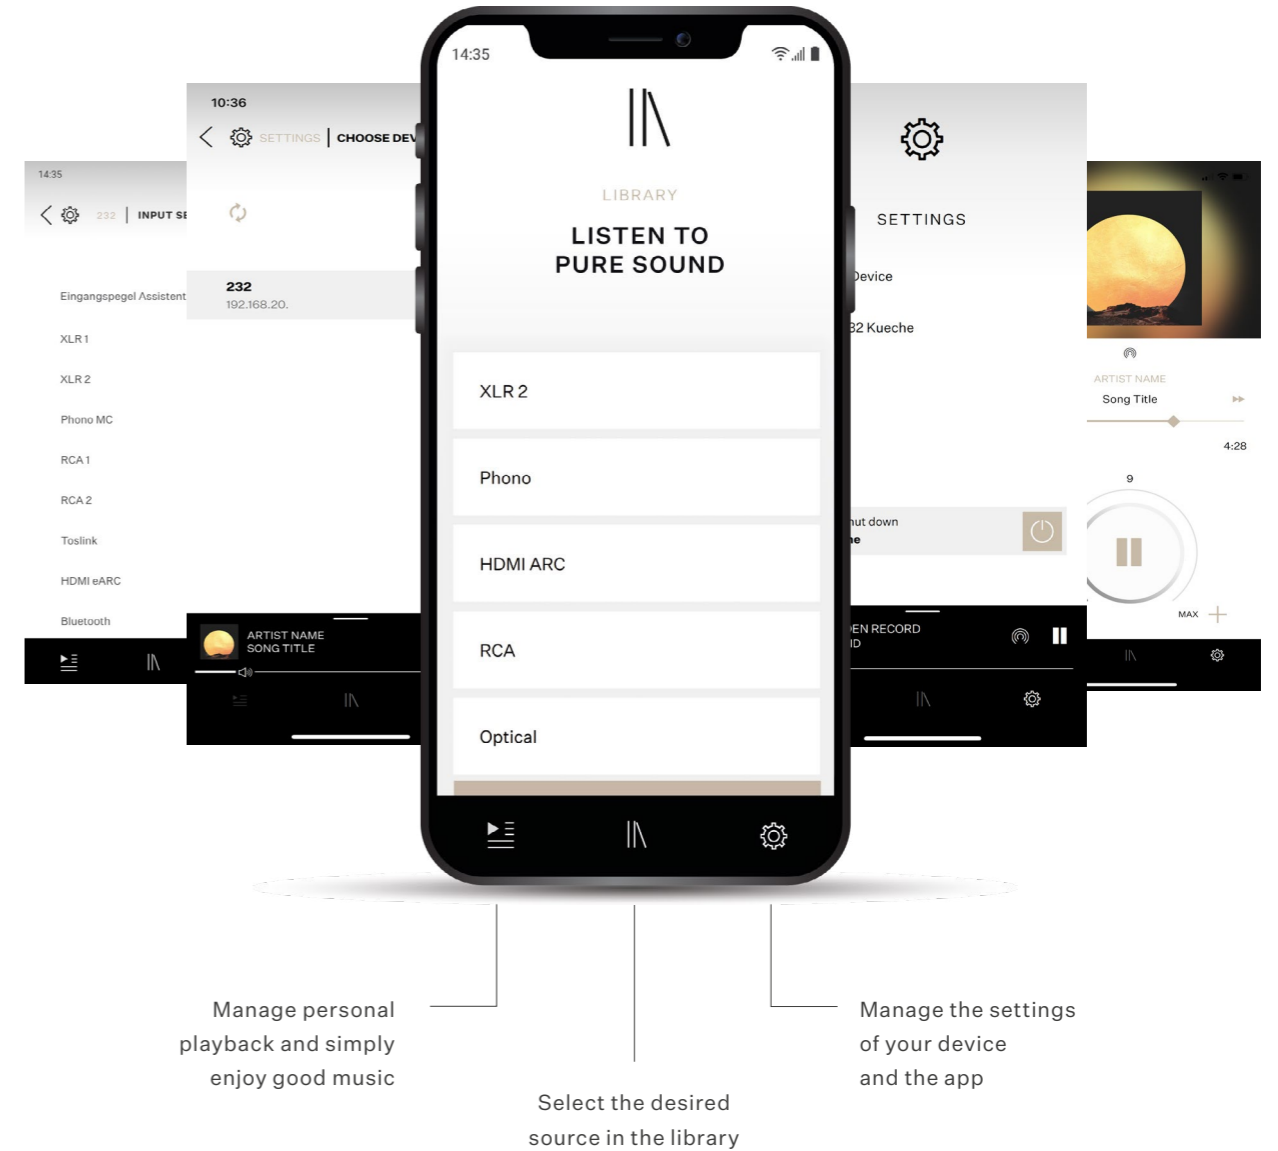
14:35

232 | INPUT SE

Eingangspegel Assistent

XLR 1

XLR 2

Phono MC

RCA 1

RCA 2

Toslink

HDMI eARC

Bluetooth

10:36

SETTINGS | CHOOSE DEV

232
192.168.20.

ARTIST NAME
SONG TITLE

14:35

LIBRARY

LISTEN TO
PURE SOUND

XLR 2

Phono

HDMI ARC

RCA

Optical

SETTINGS

Device

32 Kueche

hut down
ne

EN RECORD
ID

ARTIST NAME
Song Title

4:28

9

MAX

Manage personal playback and simply enjoy good music

Select the desired source in the library

Manage the settings of your device and the app